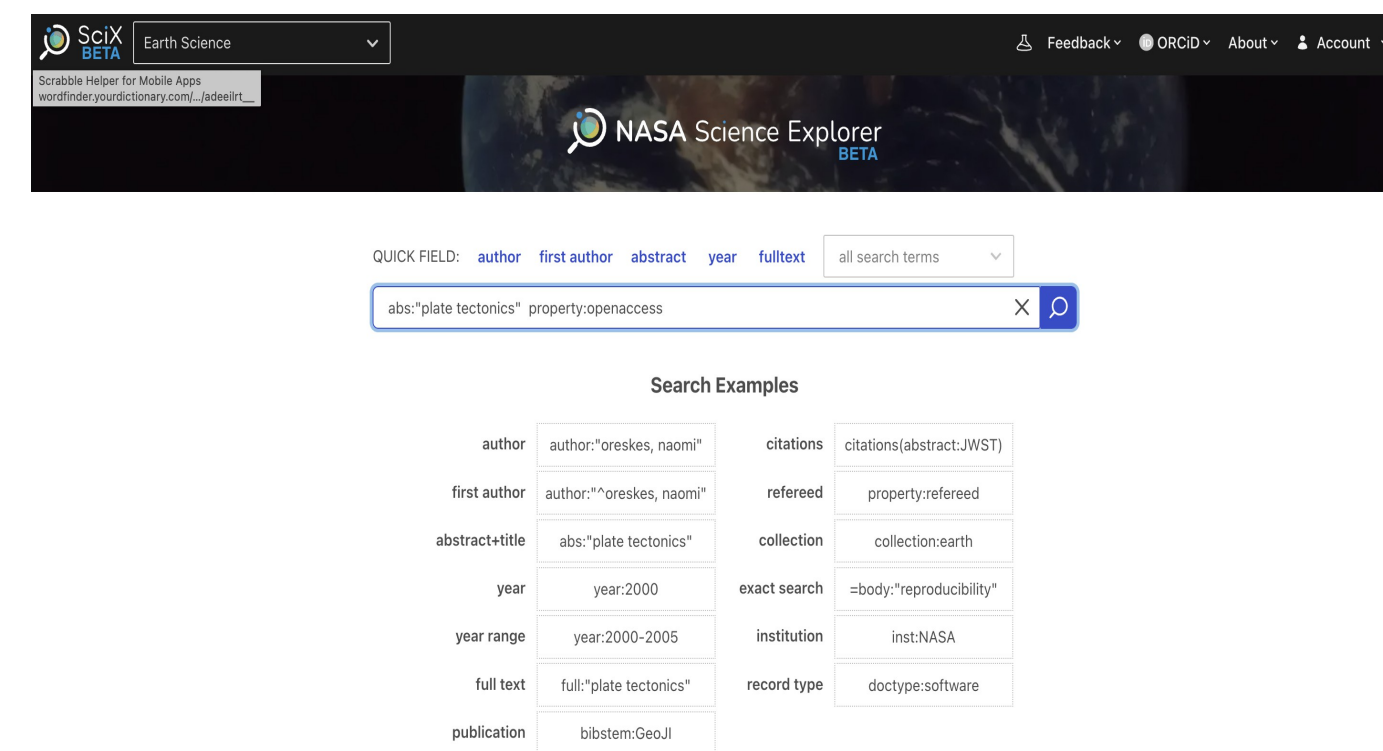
SciX BETA Earth Science

Feedback ORCiD About Account

Scrabble Helper for Mobile Apps
wordfinder.yourdictionary.com/.../adeeilrt__

NASA Science Explorer BETA

QUICK FIELD: author first author abstract year fulltext all search terms

abs:"plate tectonics" property:openaccess

Search Examples

| | | | |
|---|---|---|---|
| author | author:"oreskes, naomi" | citations | citations(abstract:JWST) |
| first author | author:"^oreskes, naomi" | refereed | property:refereed |
| abstract+title | abs:"plate tectonics" | collection | collection:earth |
| year | year:2000 | exact search | =body:"reproducibility" |
| year range | year:2000-2005 | institution | inst:NASA |
| full text | full:"plate tectonics" | record type | doctype:software |
| publication | bibstem:GeoJI | | |